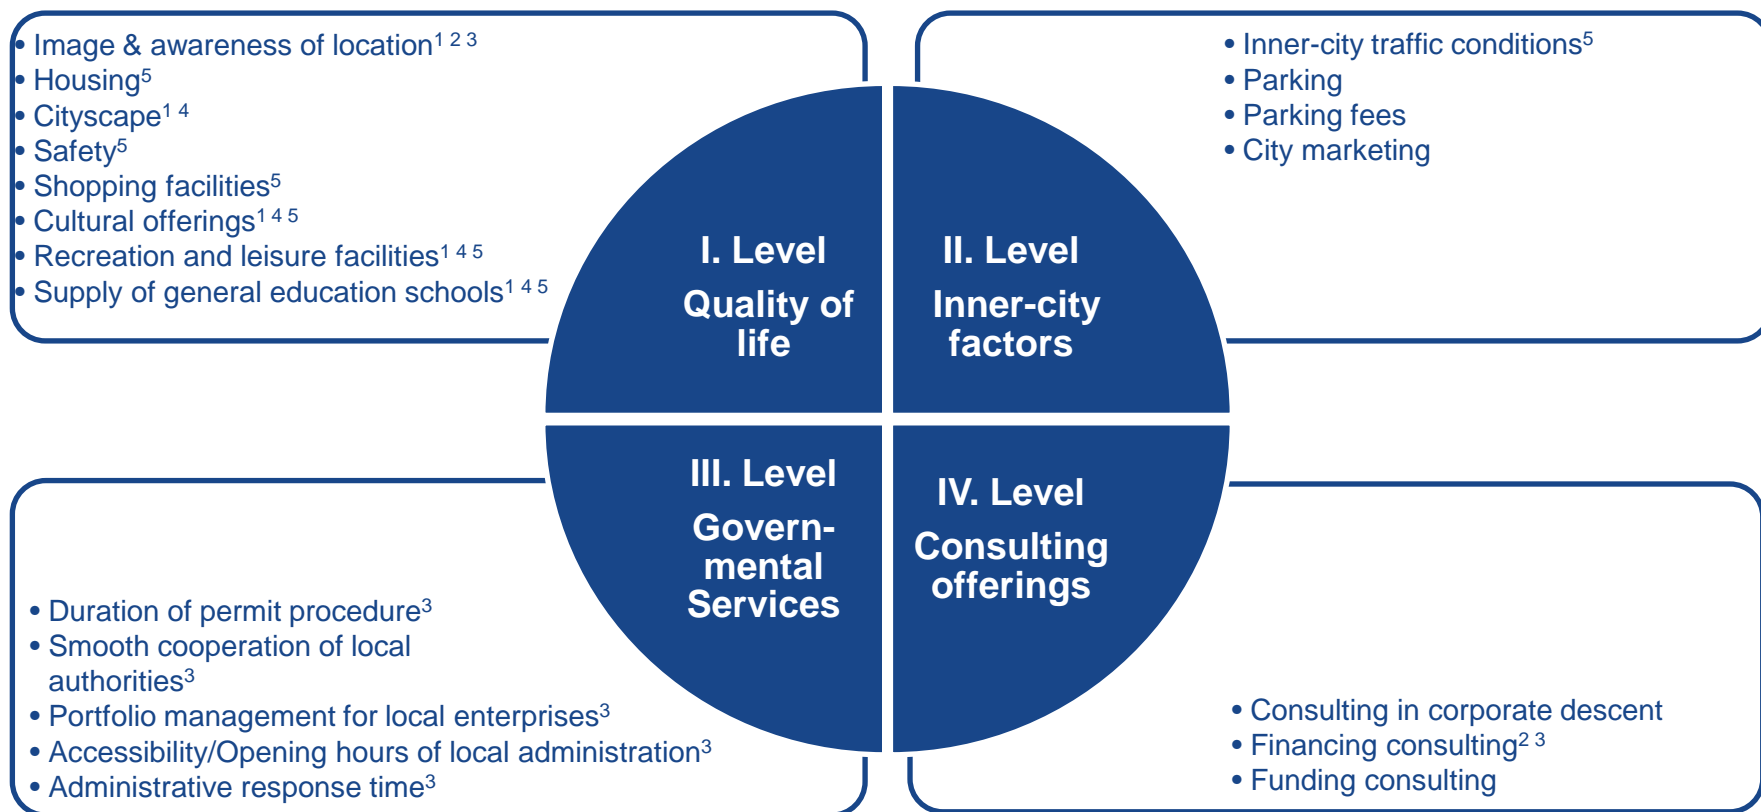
• Image & awareness of location$^{1\ 2\ 3}$
• Housing$^{5}$
• Cityscape$^{1\ 4}$
• Safety$^{5}$
• Shopping facilities$^{5}$
• Cultural offerings$^{1\ 4\ 5}$
• Recreation and leisure facilities$^{1\ 4\ 5}$
• Supply of general education schools$^{1\ 4\ 5}$

• Inner-city traffic conditions$^{5}$
• Parking
• Parking fees
• City marketing

I. Level
Quality of life

II. Level
Inner-city factors

III. Level
Governmental Services

IV. Level
Consulting offerings

• Duration of permit procedure$^{3}$
• Smooth cooperation of local authorities$^{3}$
• Portfolio management for local enterprises$^{3}$
• Accessibility/Opening hours of local administration$^{3}$
• Administrative response time$^{3}$

• Consulting in corporate descent
• Financing consulting$^{2\ 3}$
• Funding consulting